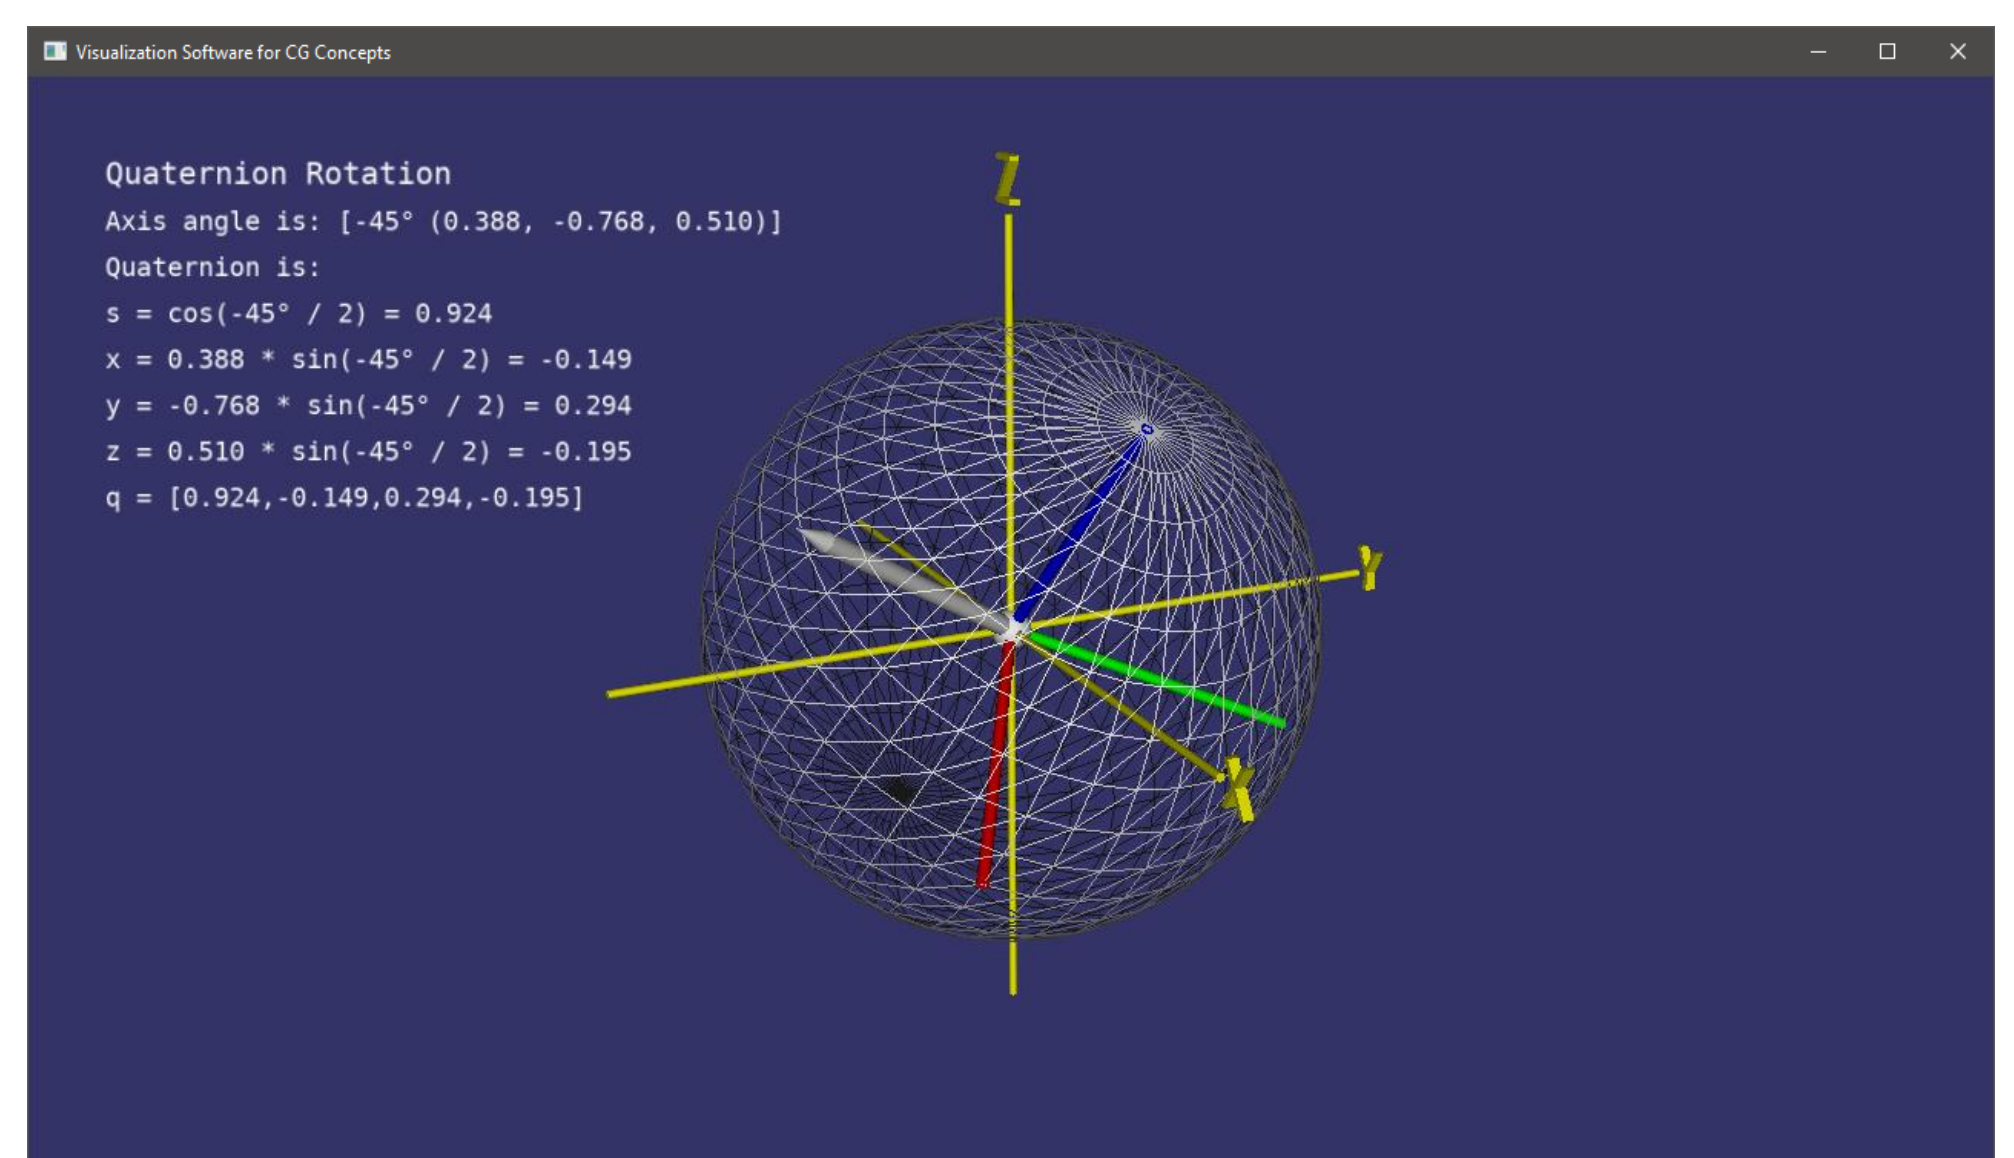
Visualization Software for CG Concepts

Quaternion Rotation
Axis angle is: [-45° (0.388, -0.768, 0.510)]
Quaternion is:
s = cos(-45° / 2) = 0.924
x = 0.388 * sin(-45° / 2) = -0.149
y = -0.768 * sin(-45° / 2) = 0.294
z = 0.510 * sin(-45° / 2) = -0.195
q = [0.924,-0.149,0.294,-0.195]

Z
Y
X